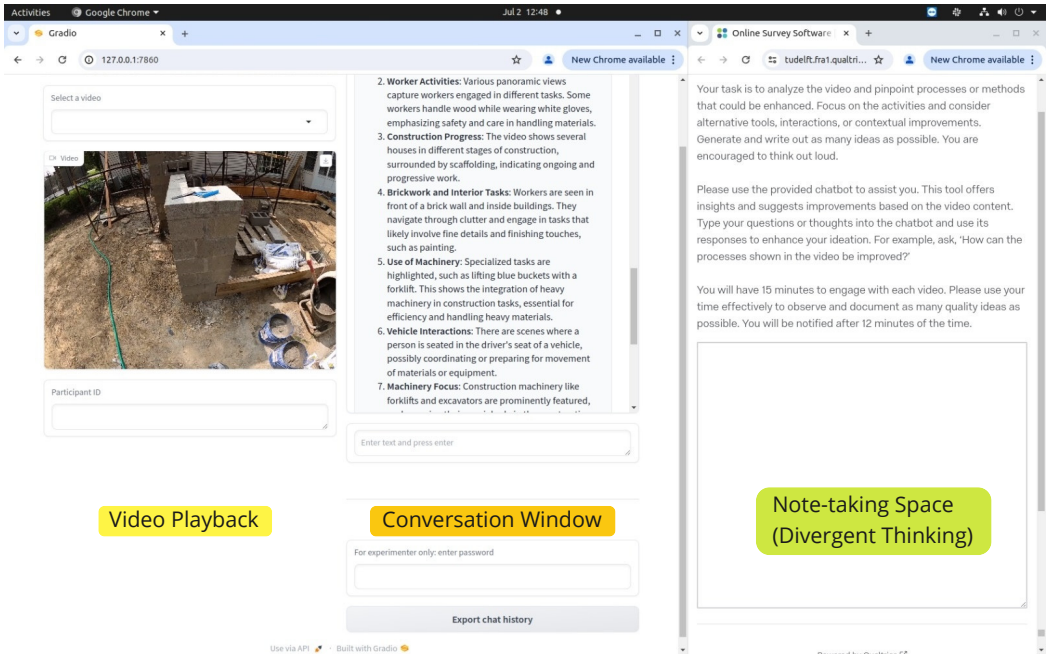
Activities Google Chrome Jul 2 12:48

Gradio × +

127.0.0.1:7860

New Chrome available

Select a video

Video

Participant ID

2. **Worker Activities**: Various panoramic views capture workers engaged in different tasks. Some workers handle wood while wearing white gloves, emphasizing safety and care in handling materials.
3. **Construction Progress**: The video shows several houses in different stages of construction, surrounded by scaffolding, indicating ongoing and progressive work.
4. **Brickwork and Interior Tasks**: Workers are seen in front of a brick wall and inside buildings. They navigate through clutter and engage in tasks that likely involve fine details and finishing touches, such as painting.
5. **Use of Machinery**: Specialized tasks are highlighted, such as lifting blue buckets with a forklift. This shows the integration of heavy machinery in construction tasks, essential for efficiency and handling heavy materials.
6. **Vehicle Interactions**: There are scenes where a person is seated in the driver's seat of a vehicle, possibly coordinating or preparing for movement of materials or equipment.
7. **Machinery Focus**: Construction machinery like forklifts and excavators are prominently featured, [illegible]

Enter text and press enter

Video Playback

Conversation Window

For experimenter only: enter password

Export chat history

Use via API · Built with Gradio

Online Survey Software × +

tudelft.fra1.qualtri...

New Chrome available

Your task is to analyze the video and pinpoint processes or methods that could be enhanced. Focus on the activities and consider alternative tools, interactions, or contextual improvements. Generate and write out as many ideas as possible. You are encouraged to think out loud.

Please use the provided chatbot to assist you. This tool offers insights and suggests improvements based on the video content. Type your questions or thoughts into the chatbot and use its responses to enhance your ideation. For example, ask, 'How can the processes shown in the video be improved?'

You will have 15 minutes to engage with each video. Please use your time effectively to observe and document as many quality ideas as possible. You will be notified after 12 minutes of the time.

Note-taking Space
(Divergent Thinking)